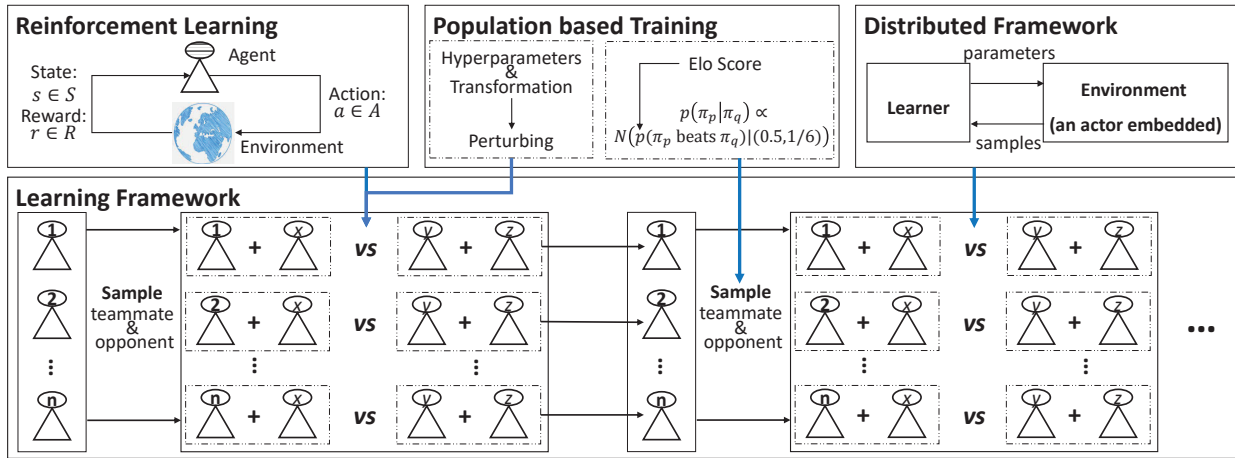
Reinforcement Learning

Agent

State: $s \in S$

Reward: $r \in R$

Action: $a \in A$

Environment

Population based Training

Hyperparameters & Transformation

Perturbing

Elo Score

$p(\pi_p|\pi_q) \propto$
$N(p(\pi_p \text{ beats } \pi_q)|(0.5,1/6))$

Distributed Framework

parameters

Learner

Environment (an actor embedded)

samples

Learning Framework

1

2

⋮

n

Sample teammate & opponent

1 + x vs y + z

2 + x vs y + z

⋮ ⋮

n + x vs y + z

1

2

⋮

n

Sample teammate & opponent

1 + x vs y + z

2 + x vs y + z

⋮ ⋮

n + x vs y + z

...